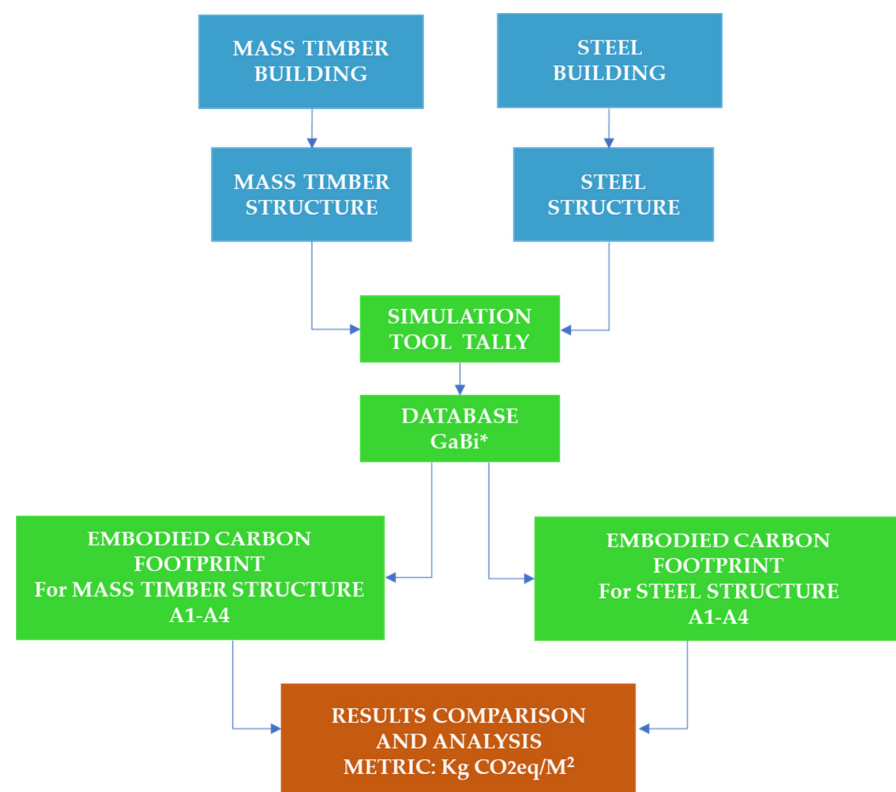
MASS TIMBER BUILDING

STEEL BUILDING

MASS TIMBER STRUCTURE

STEEL STRUCTURE

SIMULATION TOOL TALLY

DATABASE GaBi*

EMBODIED CARBON FOOTPRINT For MASS TIMBER STRUCTURE A1-A4

EMBODIED CARBON FOOTPRINT For STEEL STRUCTURE A1-A4

RESULTS COMPARISON AND ANALYSIS METRIC: Kg CO2eq/M$^2$